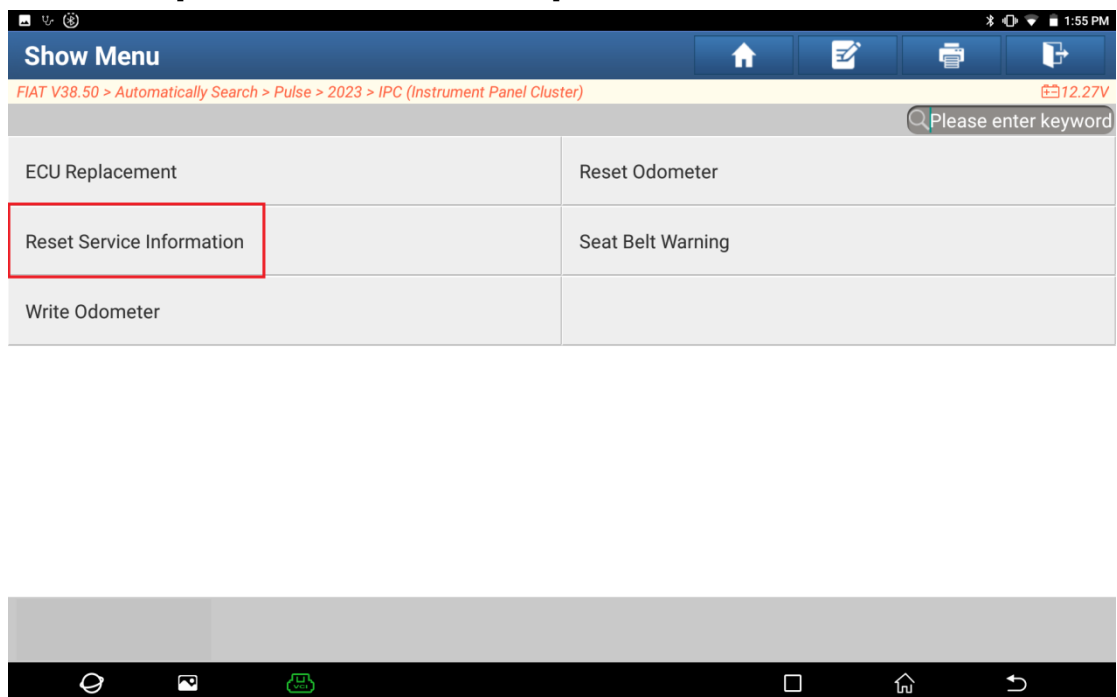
1:55 PM

Show Menu

FIAT V38.50 > Automatically Search > Pulse > 2023 > IPC (Instrument Panel Cluster)

12.27V

Please enter keyword

| ECU Replacement | Reset Odometer |
|---|---|
| Reset Service Information | Seat Belt Warning |
| Write Odometer | |

VCI